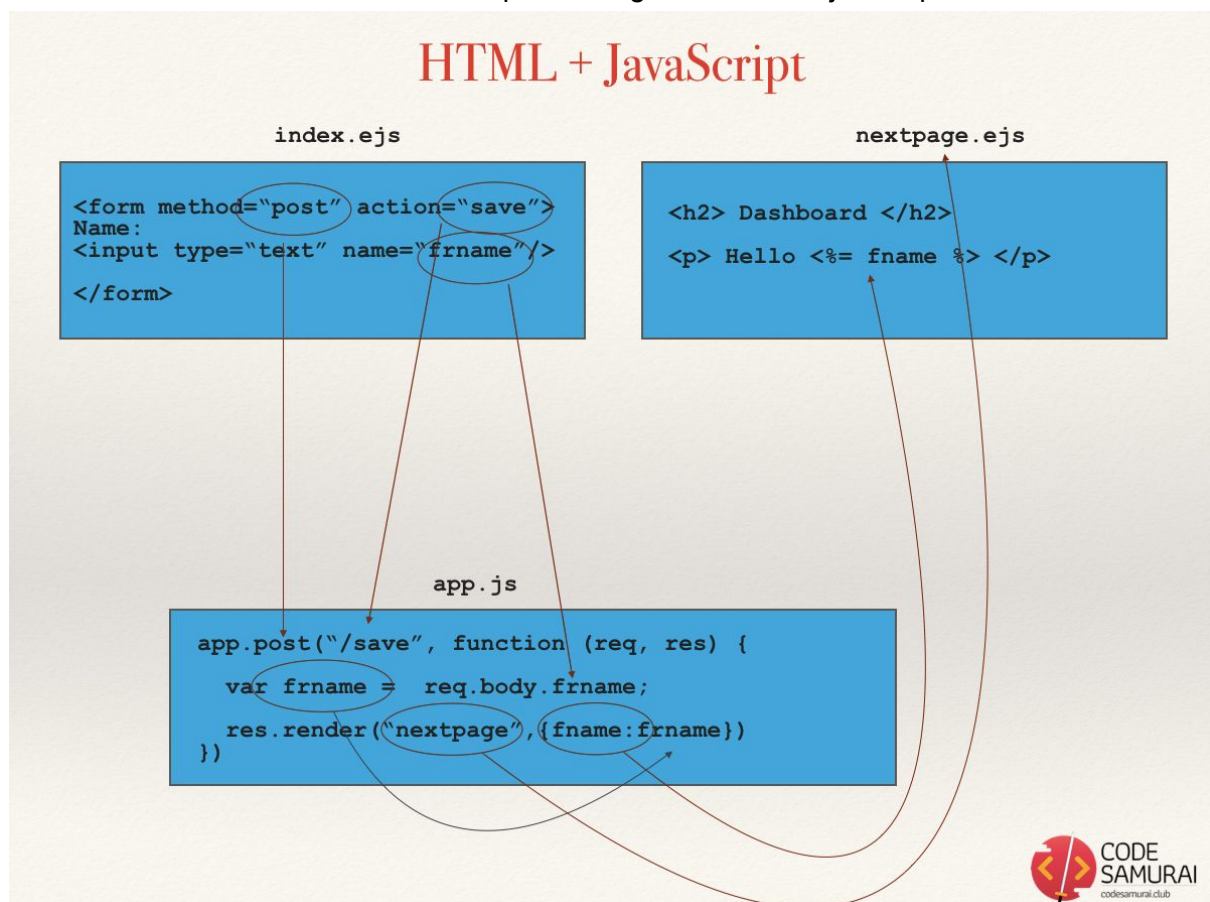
HTML + JavaScript

index.ejs

<form method="post" action="save">
Name:
<input type="text" name="frname"/>

</form>

nextpage.ejs

<h2> Dashboard </h2>

<p> Hello <%= fname %> </p>

app.js

app.post("/save", function (req, res) {

var frname = req.body.frname;

res.render("nextpage",{fname:frname})
})

CODE SAMURAI
codesamurai.club